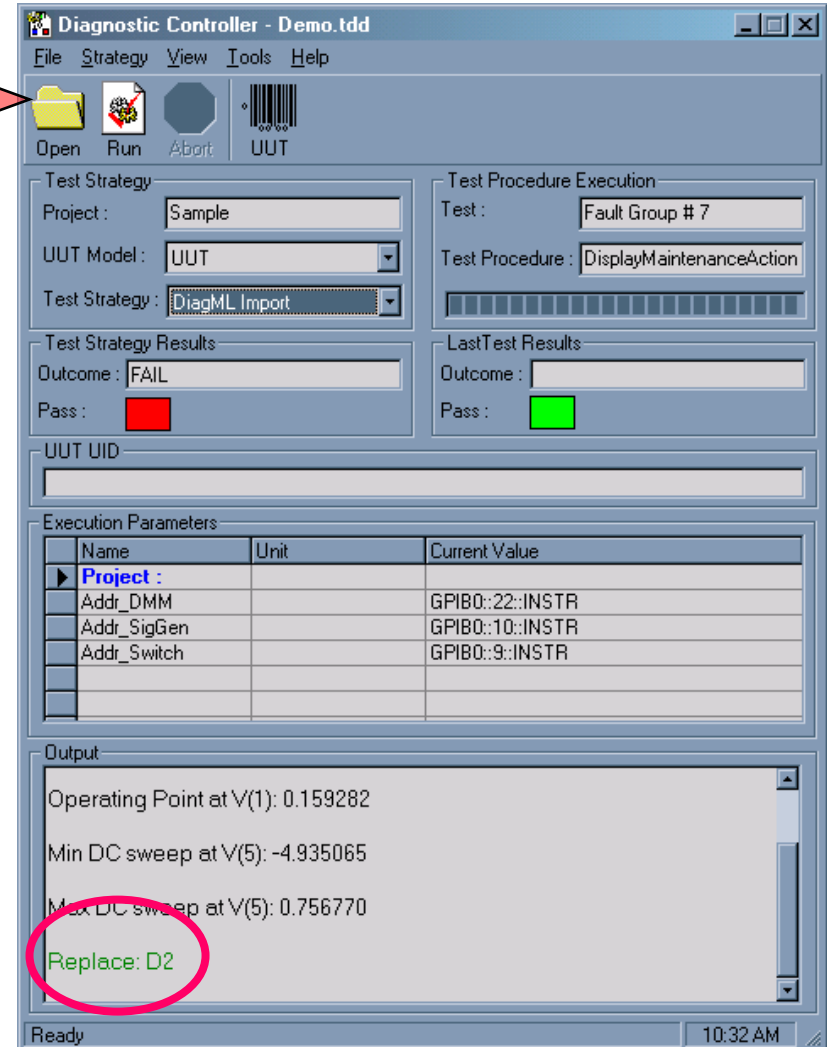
Diagnostic Controller - Demo.tdd

File Strategy View Tools Help

Open Run Abort UUT

Test Strategy
Project : Sample
UUT Model : UUT
Test Strategy : DiagML Import

Test Procedure Execution
Test : Fault Group # 7
Test Procedure : DisplayMaintenanceAction

Test Strategy Results
Outcome : FAIL
Pass :

LastTest Results
Outcome :
Pass :

UUT UID

Execution Parameters

| | Name | Unit | Current Value |
|---|---|---|---|
| ▶ | Project : | | |
| | Addr_DMM | | GPIB0::22::INSTR |
| | Addr_SigGen | | GPIB0::10::INSTR |
| | Addr_Switch | | GPIB0::9::INSTR |
| | | | |
| | | | |

Output
Operating Point at V(1): 0.159282

Min DC sweep at V(5): -4.935065

Max DC sweep at V(5): 0.756770

Replace: D2

Ready
10:32 AM